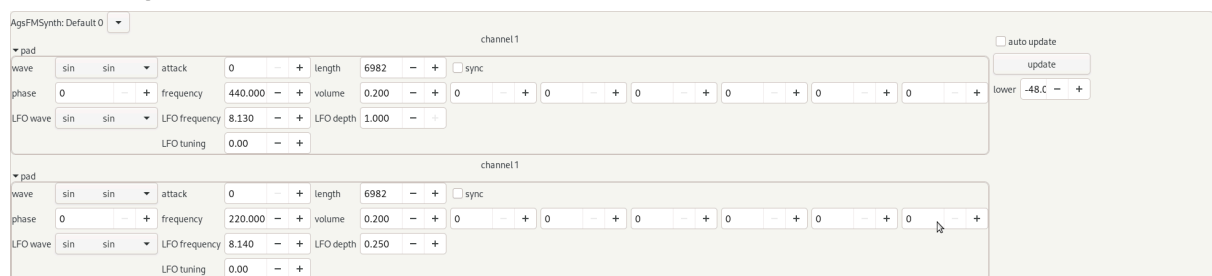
AgsFMSynth: Default 0

channel 1

pad

wave sin sin attack 0 − + length 6982 − + sync

phase 0 − + frequency 440.000 − + volume 0.200 − + 0 − + 0 − + 0 − + 0 − + 0 − + 0 − +

LFO wave sin sin LFO frequency 8.130 − + LFO depth 1.000 − +

LFO tuning 0.00 − +

auto update

update

lower -48.0 − +

channel 1

pad

wave sin sin attack 0 − + length 6982 − + sync

phase 0 − + frequency 220.000 − + volume 0.200 − + 0 − + 0 − + 0 − + 0 − + 0 − + 0 − +

LFO wave sin sin LFO frequency 8.140 − + LFO depth 0.250 − +

LFO tuning 0.00 − +